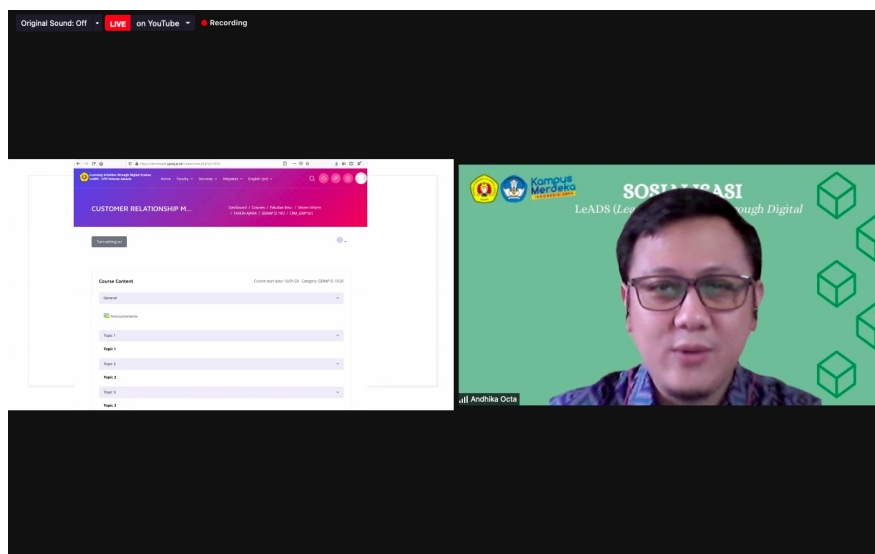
Original Sound: Off LIVE on YouTube Recording

Learning & Dukes through Digital Science LeADS - UPN Veteran Jakarta

Home Faculty Services Helpdesk English (en)

CUSTOMER RELATIONSHIP M...

Dashboard / Courses / Fakultas Ilmu / Sistem Inform / TAHUN AJARAN / GENAP 2019/2020 / CRM_GNP1920

Turn editing on

Course Content

Course start date: 15/01/20 Category: GENAP 2019/2020

General

Announcements

Topic 1

Topic 1

Topic 2

Topic 2

Topic 3

Topic 3

Kampus Merdeka INDONESIA JAYA

SOSIALISASI

LeADS (Lea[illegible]ough Digital

Andhika Octa